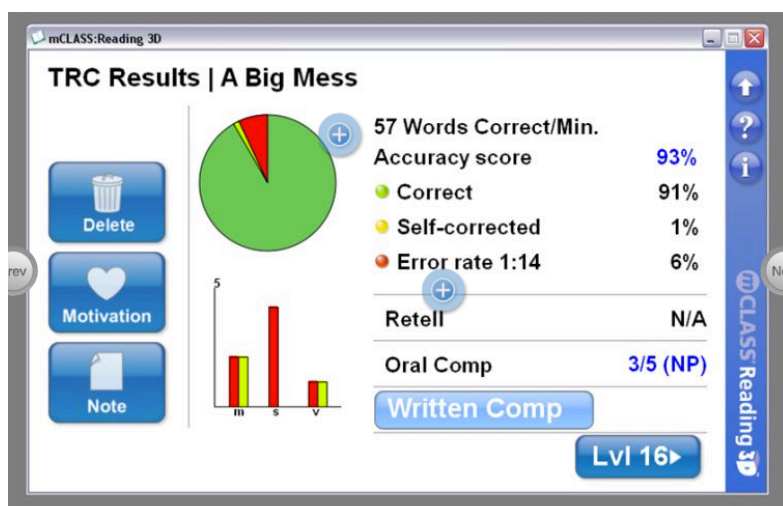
mCLASS:Reading 3D

TRC Results | A Big Mess

Delete

Motivation

Note

5

m s v

57 Words Correct/Min.

Accuracy score 93%

Correct 91%

Self-corrected 1%

Error rate 1:14 6%

Retell N/A

Oral Comp 3/5 (NP)

Written Comp

Lvl 16

rev

Ne

mCLASS Reading 3D